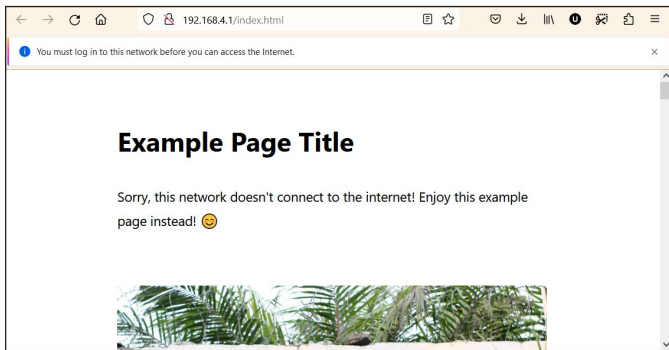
192.168.4.1/index.html

You must log in to this network before you can access the Internet.

Example Page Title

Sorry, this network doesn't connect to the internet! Enjoy this example page instead! 😊